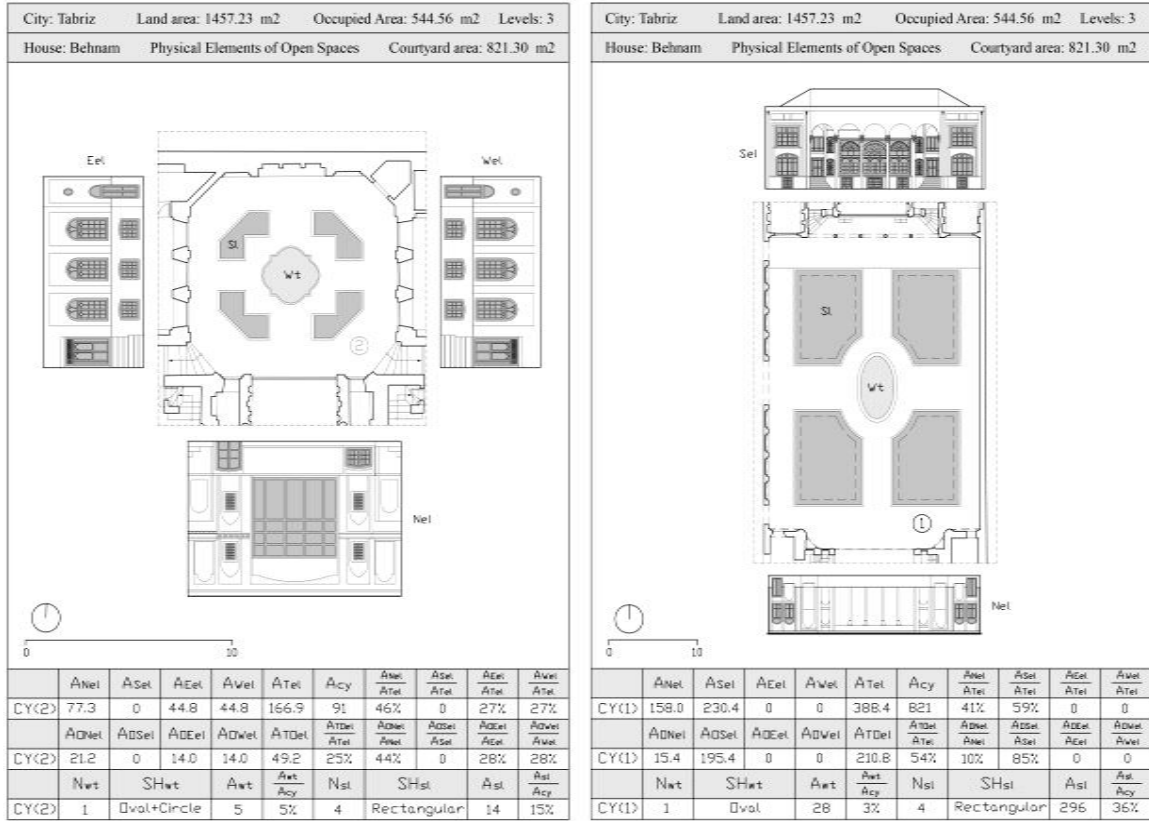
City: Tabriz Land area: 1457.23 m2 Occupied Area: 544.56 m2 Levels: 3

House: Behnam Physical Elements of Open Spaces Courtyard area: 821.30 m2

Eel

Wel

Sl

Wt

2

Nel

0

10

| | $A_{Nel}$ | $A_{Sel}$ | $A_{Eel}$ | $A_{Wel}$ | $A_{Tel}$ | $A_{cy}$ | $\frac{A_{Nel}}{A_{Tel}}$ | $\frac{A_{Sel}}{A_{Tel}}$ | $\frac{A_{Eel}}{A_{Tel}}$ | $\frac{A_{Wel}}{A_{Tel}}$ |
|---|---|---|---|---|---|---|---|---|---|---|
| CY(2) | 77.3 | 0 | 44.8 | 44.8 | 166.9 | 91 | 46% | 0 | 27% | 27% |
| | $A_{ONel}$ | $A_{OSel}$ | $A_{OEel}$ | $A_{OWel}$ | $A_{TOel}$ | $\frac{A_{TOel}}{A_{Tel}}$ | $\frac{A_{ONel}}{A_{Nel}}$ | $\frac{A_{OSel}}{A_{Sel}}$ | $\frac{A_{OEel}}{A_{Eel}}$ | $\frac{A_{OWel}}{A_{Wel}}$ |
| CY(2) | 21.2 | 0 | 14.0 | 14.0 | 49.2 | 25% | 44% | 0 | 28% | 28% |
| | $N_{wt}$ | $SH_{wt}$ | | $A_{wt}$ | $\frac{A_{wt}}{A_{cy}}$ | $N_{sl}$ | $SH_{sl}$ | | $A_{sl}$ | $\frac{A_{sl}}{A_{cy}}$ |
| CY(2) | 1 | Oval+Circle | | 5 | 5% | 4 | Rectangular | | 14 | 15% |

City: Tabriz Land area: 1457.23 m2 Occupied Area: 544.56 m2 Levels: 3

House: Behnam Physical Elements of Open Spaces Courtyard area: 821.30 m2

Sel

Sl

Wt

1

Nel

0

10

| | $A_{Nel}$ | $A_{Sel}$ | $A_{Eel}$ | $A_{Wel}$ | $A_{Tel}$ | $A_{cy}$ | $\frac{A_{Nel}}{A_{Tel}}$ | $\frac{A_{Sel}}{A_{Tel}}$ | $\frac{A_{Eel}}{A_{Tel}}$ | $\frac{A_{Wel}}{A_{Tel}}$ |
|---|---|---|---|---|---|---|---|---|---|---|
| CY(1) | 158.0 | 230.4 | 0 | 0 | 388.4 | 821 | 41% | 59% | 0 | 0 |
| | $A_{ONel}$ | $A_{OSel}$ | $A_{OEel}$ | $A_{OWel}$ | $A_{TOel}$ | $\frac{A_{TOel}}{A_{Tel}}$ | $\frac{A_{ONel}}{A_{Nel}}$ | $\frac{A_{OSel}}{A_{Sel}}$ | $\frac{A_{OEel}}{A_{Eel}}$ | $\frac{A_{OWel}}{A_{Wel}}$ |
| CY(1) | 15.4 | 195.4 | 0 | 0 | 210.8 | 54% | 10% | 85% | 0 | 0 |
| | $N_{wt}$ | $SH_{wt}$ | | $A_{wt}$ | $\frac{A_{wt}}{A_{cy}}$ | $N_{sl}$ | $SH_{sl}$ | | $A_{sl}$ | $\frac{A_{sl}}{A_{cy}}$ |
| CY(1) | 1 | Oval | | 28 | 3% | 4 | Rectangular | | 296 | 36% |